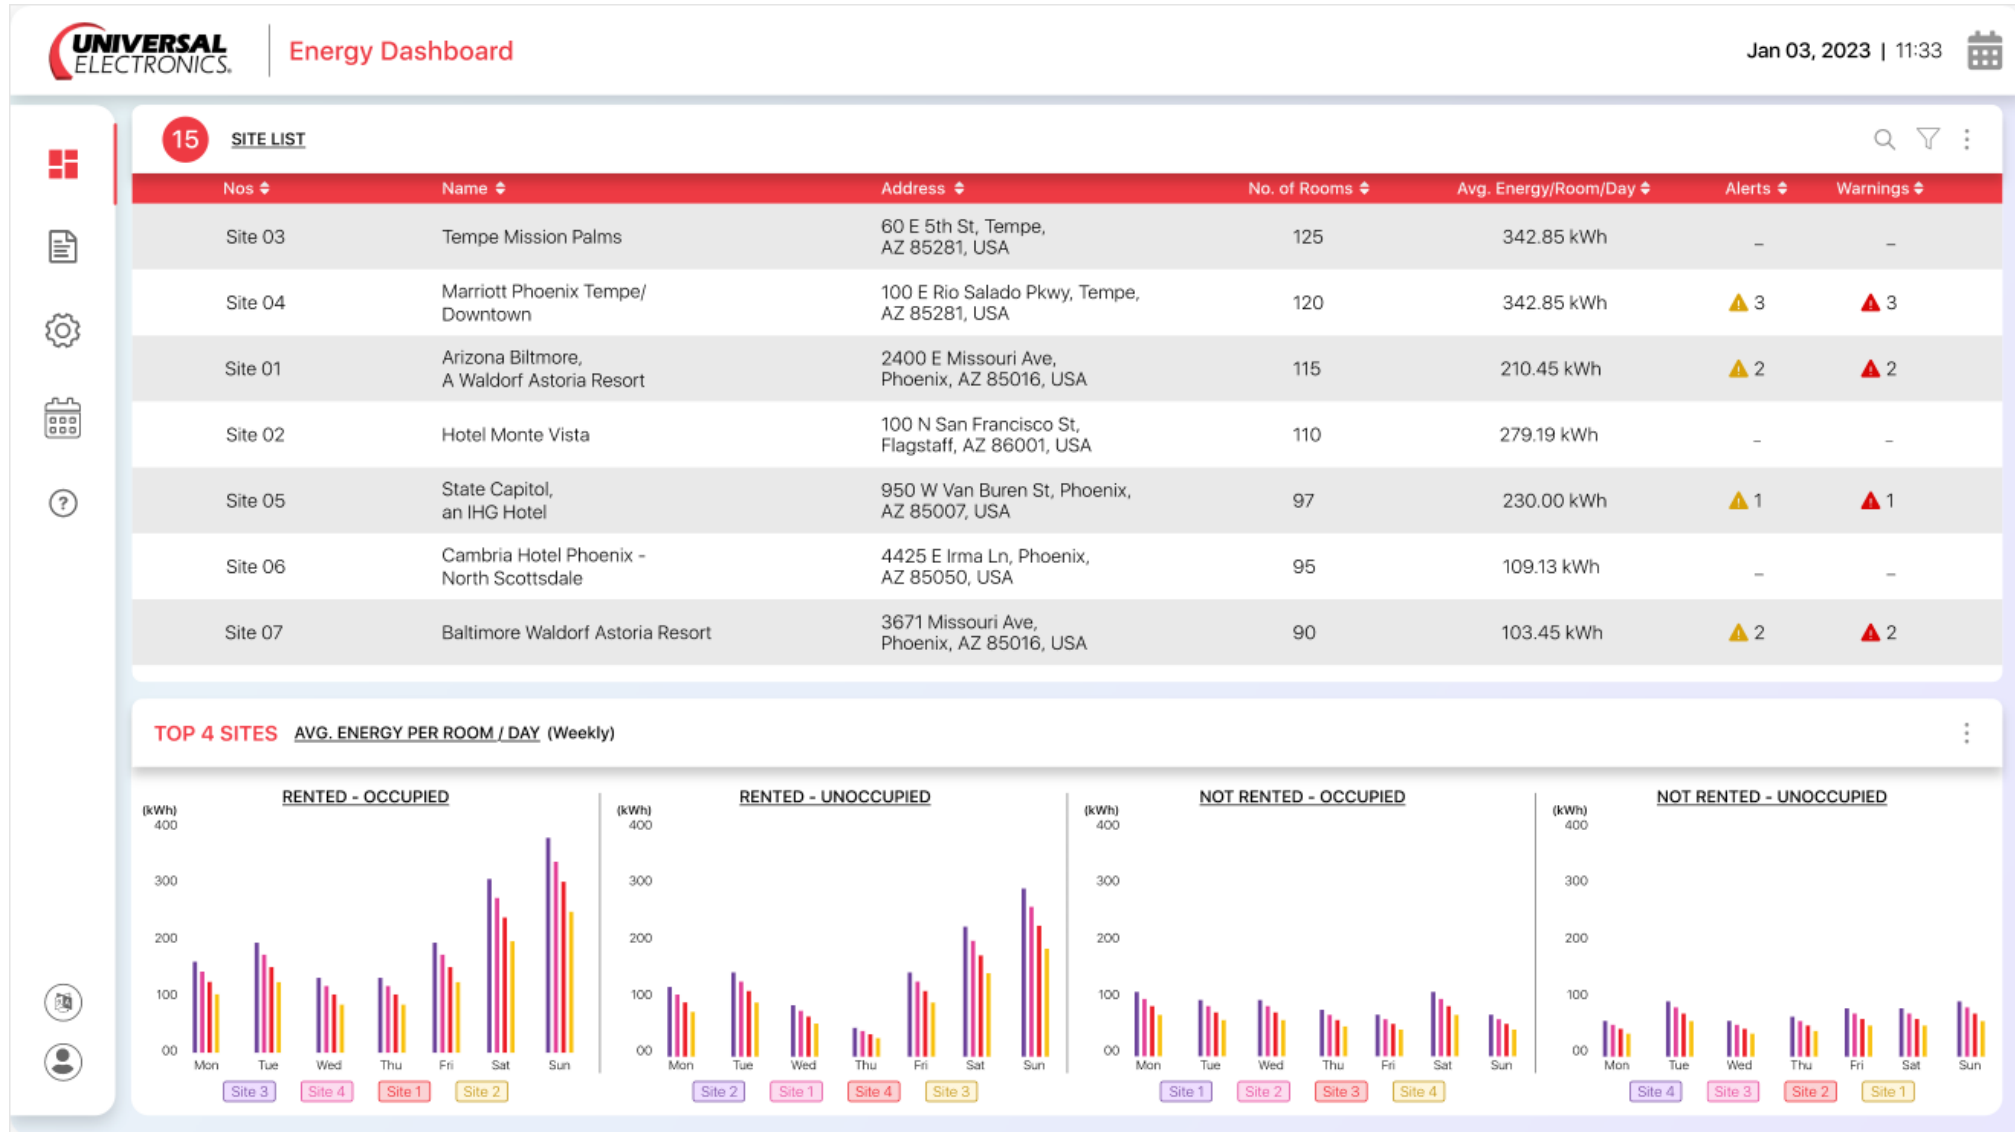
UNIVERSAL ELECTRONICS

Energy Dashboard

Jan 03, 2023 | 11:33

15 SITE LIST

| Nos | Name | Address | No. of Rooms | Avg. Energy/Room/Day | Alerts | Warnings |
|---|---|---|---|---|---|---|
| Site 03 | Tempe Mission Palms | 60 E 5th St, Tempe, AZ 85281, USA | 125 | 342.85 kWh | – | – |
| Site 04 | Marriott Phoenix Tempe/ Downtown | 100 E Rio Salado Pkwy, Tempe, AZ 85281, USA | 120 | 342.85 kWh | 3 | 3 |
| Site 01 | Arizona Biltmore, A Waldorf Astoria Resort | 2400 E Missouri Ave, Phoenix, AZ 85016, USA | 115 | 210.45 kWh | 2 | 2 |
| Site 02 | Hotel Monte Vista | 100 N San Francisco St, Flagstaff, AZ 86001, USA | 110 | 279.19 kWh | – | – |
| Site 05 | State Capitol, an IHG Hotel | 950 W Van Buren St, Phoenix, AZ 85007, USA | 97 | 230.00 kWh | 1 | 1 |
| Site 06 | Cambria Hotel Phoenix - North Scottsdale | 4425 E Irma Ln, Phoenix, AZ 85050, USA | 95 | 109.13 kWh | – | – |
| Site 07 | Baltimore Waldorf Astoria Resort | 3671 Missouri Ave, Phoenix, AZ 85016, USA | 90 | 103.45 kWh | 2 | 2 |

TOP 4 SITES AVG. ENERGY PER ROOM / DAY (Weekly)

RENTED - OCCUPIED
(kWh) 400 300 200 100 00
Mon Tue Wed Thu Fri Sat Sun
Site 3 Site 4 Site 1 Site 2

RENTED - UNOCCUPIED
(kWh) 400 300 200 100 00
Mon Tue Wed Thu Fri Sat Sun
Site 2 Site 1 Site 4 Site 3

NOT RENTED - OCCUPIED
(kWh) 400 300 200 100 00
Mon Tue Wed Thu Fri Sat Sun
Site 1 Site 2 Site 3 Site 4

NOT RENTED - UNOCCUPIED
(kWh) 400 300 200 100 00
Mon Tue Wed Thu Fri Sat Sun
Site 4 Site 3 Site 2 Site 1